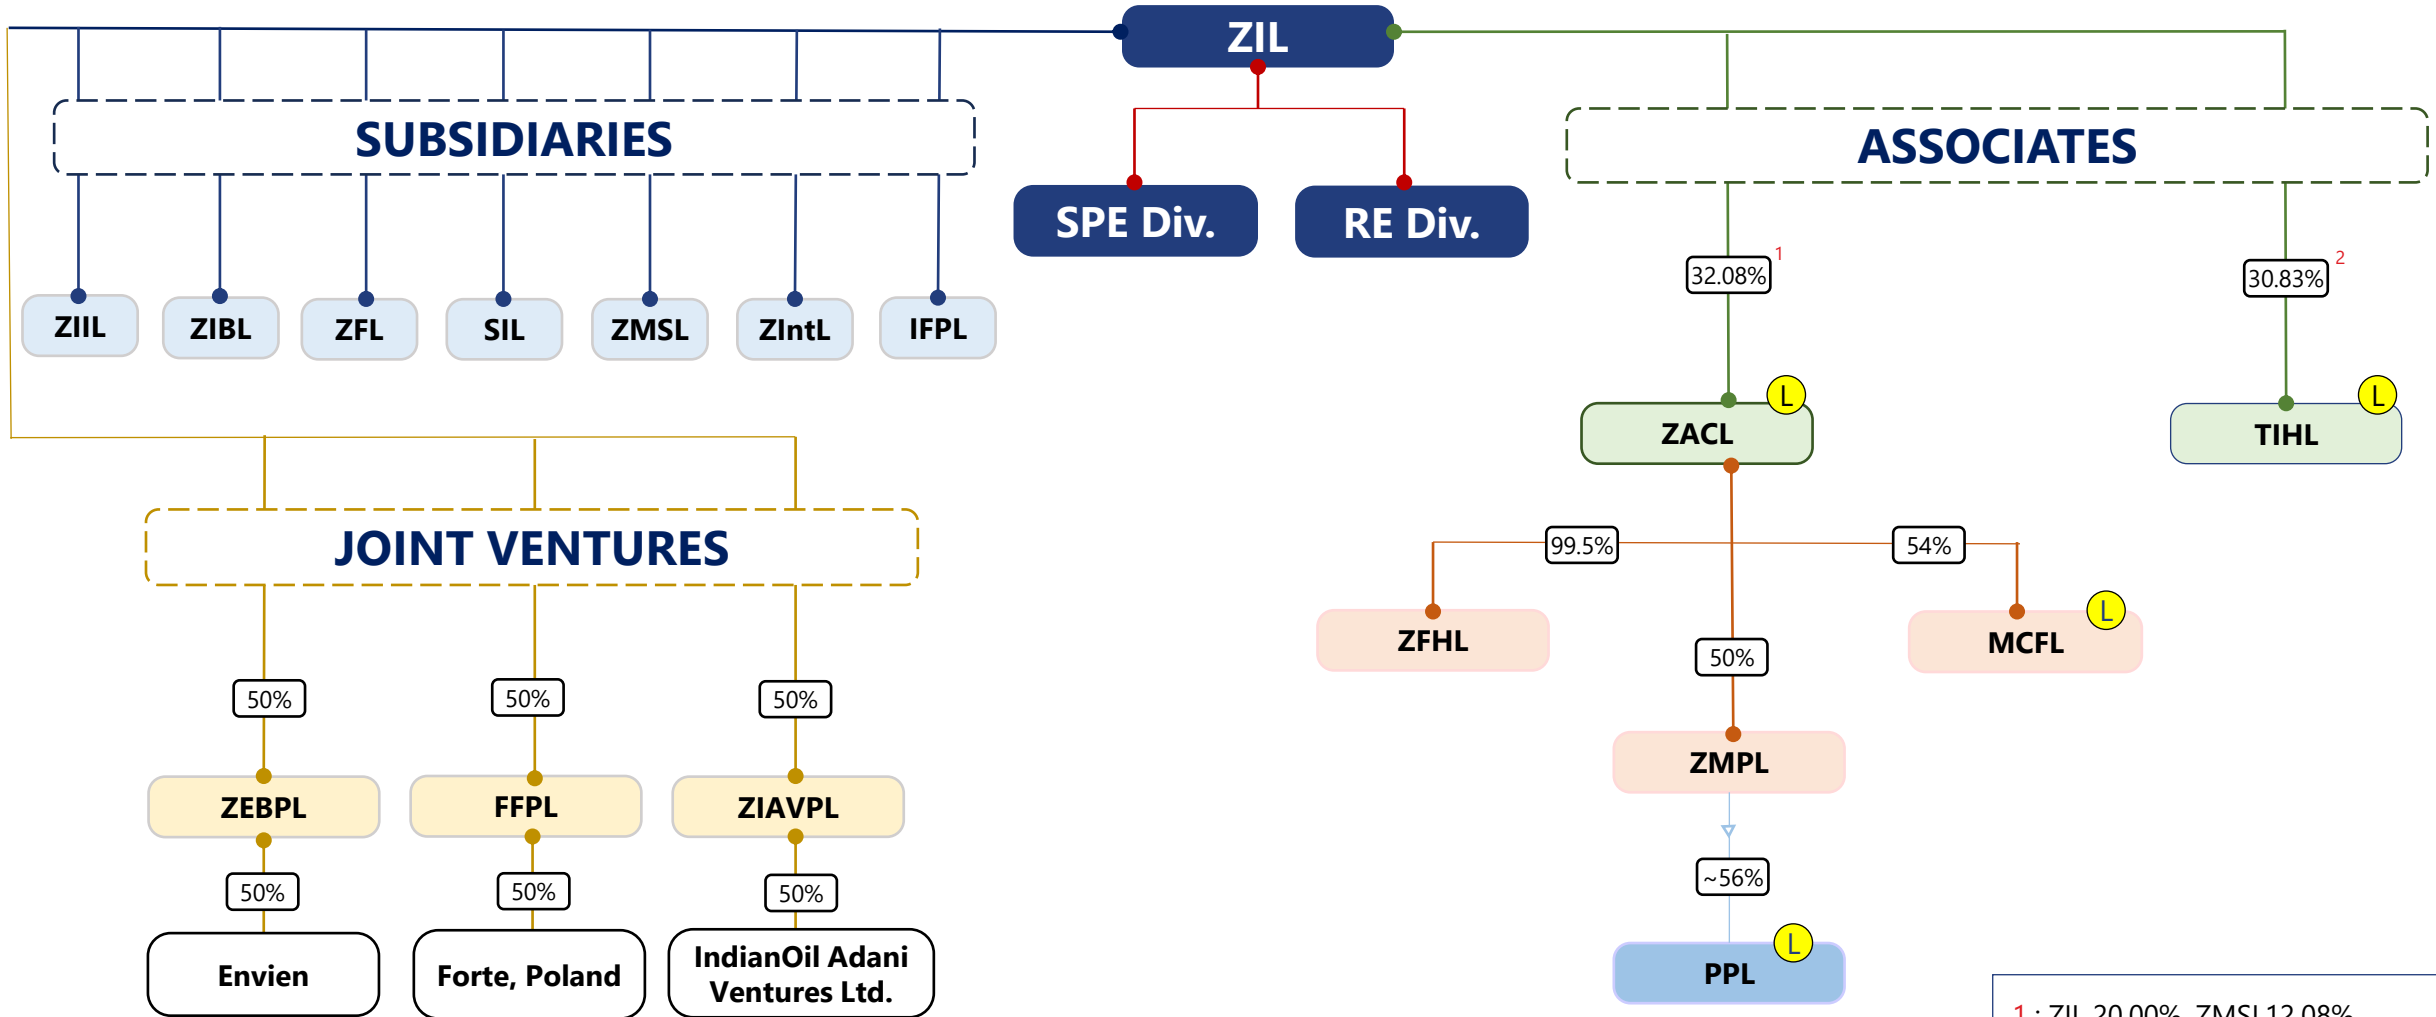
ZIL

SUBSIDIARIES

ZIIL ZIBL ZFL SIL ZMSL ZIntL IFPL

SPE Div. RE Div.

ASSOCIATES

32.08% 1

30.83% 2

ZACL L

TIHL L

JOINT VENTURES

99.5% 54%

ZFHL MCFL L

50%

ZMPL

~56%

PPL L

50% 50% 50%

ZEBPL FFPL ZIAVPL

50% 50% 50%

Envien

Forte, Poland

IndianOil Adani Ventures Ltd.

1 : ZIL 20.00%, ZMSL 12.08%